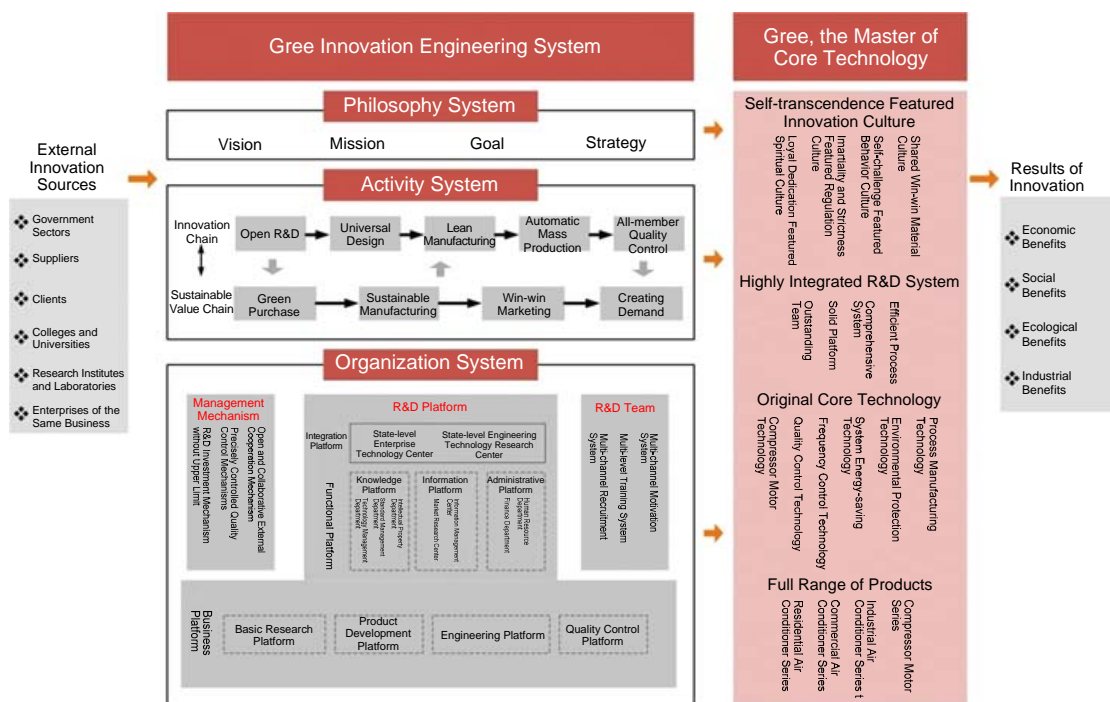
Gree Innovation Engineering System

Gree, the Master of Core Technology

External Innovation Sources

Government Sectors

Suppliers

Clients

Colleges and Universities

Research Institutes and Laboratories

Enterprises of the Same Business

Philosophy System

Vision Mission Goal Strategy

Activity System

Innovation Chain

Open R&D

Universal Design

Lean Manufacturing

Automatic Mass Production

All-member Quality Control

Sustainable Value Chain

Green Purchase

Sustainable Manufacturing

Win-win Marketing

Creating Demand

Organization System

Management Mechanism

Open and Collaborative External Cooperation Mechanism

Precisely Controlled Quality Control Mechanisms

R&D Investment Mechanism without Upper Limit

R&D Platform

Integration Platform

State-level Enterprise Technology Center

State-level Engineering Technology Research Center

Functional Platform

Knowledge Platform

Intellectual Property Department

Standard Management Department

Technology Management Department

Information Platform

Information Management Center

Market Research Center

Administrative Platform

Human Resource Department

Finance Department

R&D Team

Multi-channel Motivation System

Multi-level Training System

Multi-channel Recruitment System

Business Platform

Basic Research Platform

Product Development Platform

Engineering Platform

Quality Control Platform

Self-transcendence Featured Innovation Culture

Shared Win-win Material Culture

Self-challenge Featured Behavior Culture

Imartiality and Strictness Featured Regulation Culture

Loyal Dedication Featured Spiritual Culture

Highly Integrated R&D System

Efficient Process

Comprehensive System

Solid Platform

Outstanding Team

Original Core Technology

Process Manufacturing Technology

Environmental Protection Technology

System Energy-saving Technology

Frequency Control Technology

Quality Control Technology

Compressor Motor Technology

Full Range of Products

Compressor Motor Series

Industrial Air Conditioner Series t

Commercial Air Conditioner Series

Residential Air Conditioner Series

Results of Innovation

Economic Benefits

Social Benefits

Ecological Benefits

Industrial Benefits